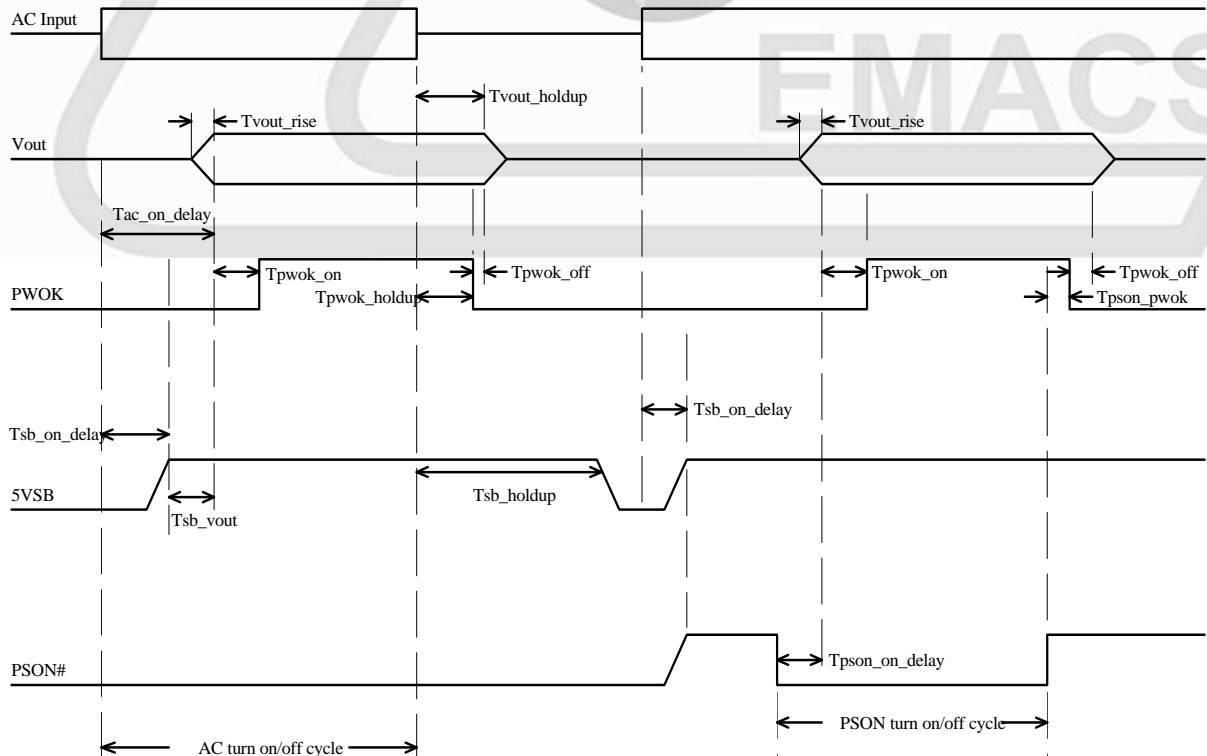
AC Input

EMACS

Tvout_holdup

Tvout_rise

Tvout_rise

Vout

Tac_on_delay

Tpwok_on

Tpwok_off

Tpwok_on

Tpwok_off

PWOK

Tpwok_holdup

Tpson_pwok

Tsb_on_delay

Tsb_on_delay

5VSB

Tsb_holdup

Tsb_vout

PSON#

Tpson_on_delay

PSON turn on/off cycle

AC turn on/off cycle